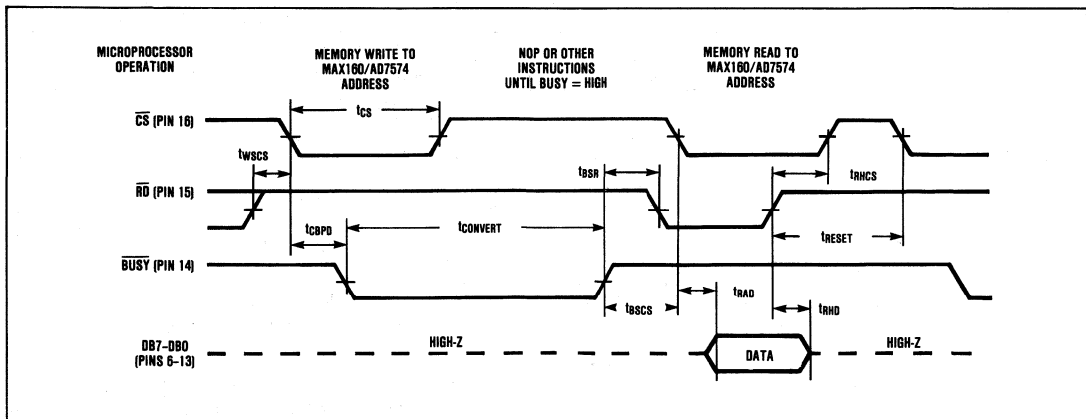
MICROPROCESSOR OPERATION

MEMORY WRITE TO MAX160/AD7574 ADDRESS

NOP OR OTHER INSTRUCTIONS UNTIL BUSY = HIGH

MEMORY READ TO MAX160/AD7574 ADDRESS

$\overline{CS}$ (PIN 16)

$t_{CS}$

$t_{WSCS}$

$t_{BSR}$

$t_{RHCS}$

$\overline{RD}$ (PIN 15)

$t_{CBPD}$

$t_{CONVERT}$

$t_{RESET}$

$\overline{BUSY}$ (PIN 14)

$t_{BSCS}$

$t_{RAD}$

$t_{RHD}$

DB7–DB0 (PINS 6–13)

HIGH-Z

DATA

HIGH-Z